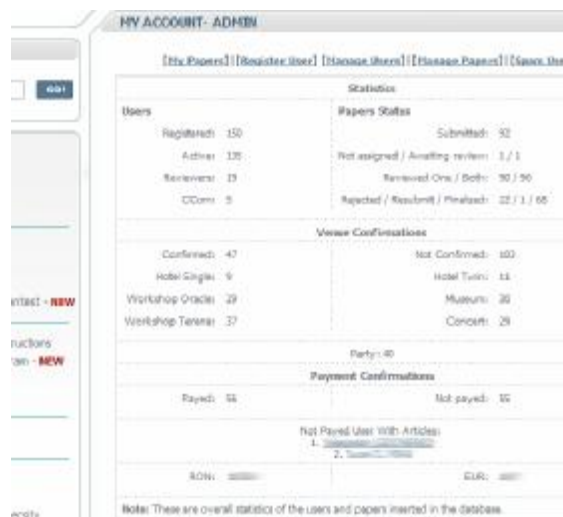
MY ACCOUNT - ADMIN

GO!

ntact - NEW

ructions
am - NEW

ersity

[My Papers] | [Register User] | [Manage Users] | [Manage Papers] | [Spam Use

Statistics

| Users | | Papers Status | |
|---|---|---|---|
| Registered: | 150 | Submitted: | 92 |
| Active: | 135 | Not assigned / Awaiting review: | 1 / 1 |
| Reviewers: | 15 | Reviewed One / Both: | 90 / 90 |
| CComi: | 5 | Rejected / Resubmit / Finalized: | 22 / 1 / 68 |

Venue Confirmations

| | | | |
|---|---|---|---|
| Confirmed: | 47 | Not Confirmed: | 103 |
| Hotel Single: | 9 | Hotel Twin: | 11 |
| Workshop Oracle: | 29 | Museum: | 30 |
| Workshop Teradata: | 37 | Concert: | 29 |

Party: 40

Payment Confirmations

| | | | |
|---|---|---|---|
| Payed: | 56 | Not payed: | 55 |

Not Payed User With Articles:
1. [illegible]
2. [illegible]

RON: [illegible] EUR: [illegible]

Note: These are overall statistics of the users and papers inserted in the database.